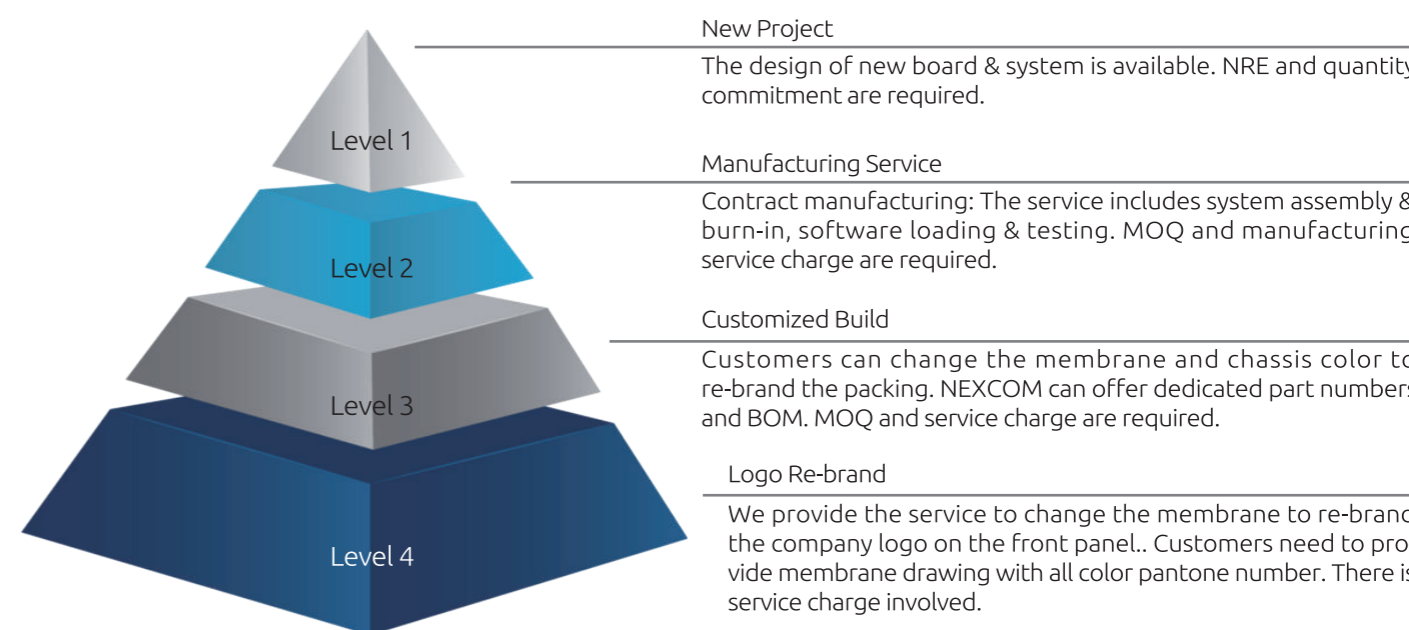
Level 1

Level 2

Level 3

Level 4

New Project

The design of new board & system is available. NRE and quantity commitment are required.

Manufacturing Service

Contract manufacturing: The service includes system assembly & burn-in, software loading & testing. MOQ and manufacturing service charge are required.

Customized Build

Customers can change the membrane and chassis color to re-brand the packing. NEXCOM can offer dedicated part numbers and BOM. MOQ and service charge are required.

Logo Re-brand

We provide the service to change the membrane to re-brand the company logo on the front panel.. Customers need to provide membrane drawing with all color pantone number. There is service charge involved.